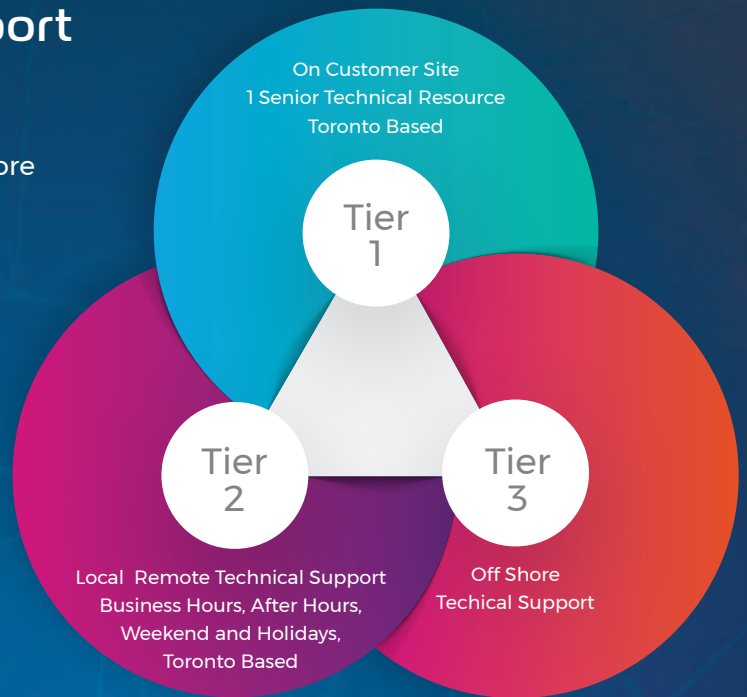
ort

ore

On Customer Site
1 Senior Technical Resource
Toronto Based

Tier
1

Tier
2

Tier
3

Local Remote Technical Support
Business Hours, After Hours,
Weekend and Holidays,
Toronto Based

Off Shore
Techical Support